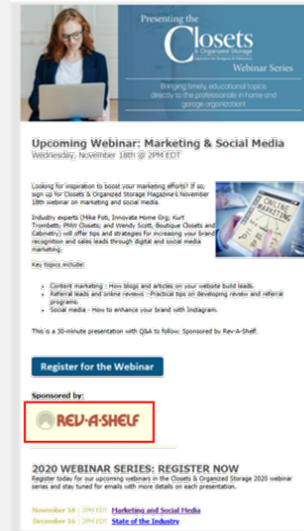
Presenting the Closets & Organized Storage Webinar Series

Bringing timely, educational topics directly to the professionals in home and garage organization!

Upcoming Webinar: Marketing & Social Media
Wednesday, November 18th @ 2PM EDT

Looking for inspiration to boost your marketing efforts? If so, sign up for Closets & Organized Storage Magazine's November 18th webinar on marketing and social media.

Industry experts (Mike Fot, Innovate Home Org; Kurt Trombetti, PNW Closets; and Wendy Scott, Boutique Closets and Cabinetry) will offer tips and strategies for increasing your brand recognition and sales leads through digital and social media marketing.

Key topics include:

- Content marketing - How blogs and articles on your website build leads.
- Referral leads and online reviews - Practical tips on developing review and referral programs.
- Social media - How to enhance your brand with Instagram.

This is a 30-minute presentation with Q&A to follow. Sponsored by Rev-A-Shelf.

Register for the Webinar

Sponsored by:

REV-A-SHELF

2020 WEBINAR SERIES: REGISTER NOW
Register today for our upcoming webinars in the Closets & Organized Storage 2020 webinar series and stay tuned for emails with more details on each presentation.

November 18 | 2PM EDT Marketing and Social Media
December 16 | 2PM EDT State of the Industry